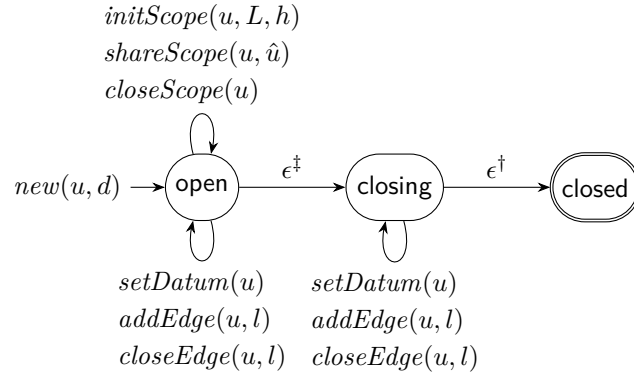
$initScope(u, L, h)$
$shareScope(u, \hat{u})$
$closeScope(u)$

$new(u, d)$ open $\epsilon^{\ddagger}$ closing $\epsilon^{\dagger}$ closed

$setDatum(u)$
$addEdge(u, l)$
$closeEdge(u, l)$

$setDatum(u)$
$addEdge(u, l)$
$closeEdge(u, l)$